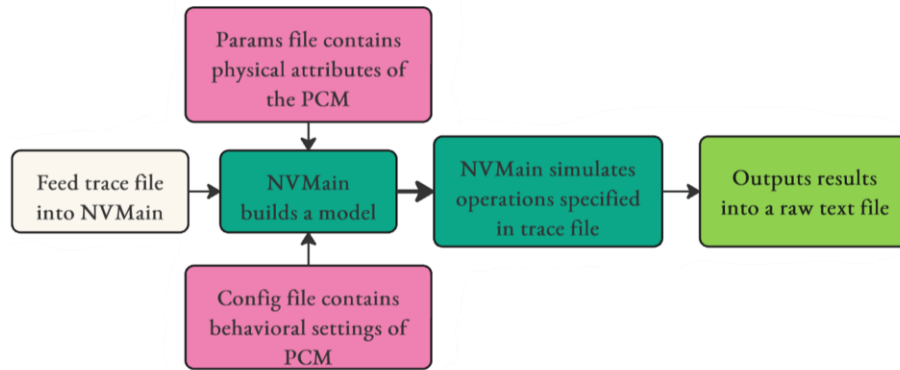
Params file contains physical attributes of the PCM

Feed trace file into NVMain

NVMain builds a model

NVMain simulates operations specified in trace file

Outputs results into a raw text file

Config file contains behavioral settings of PCM